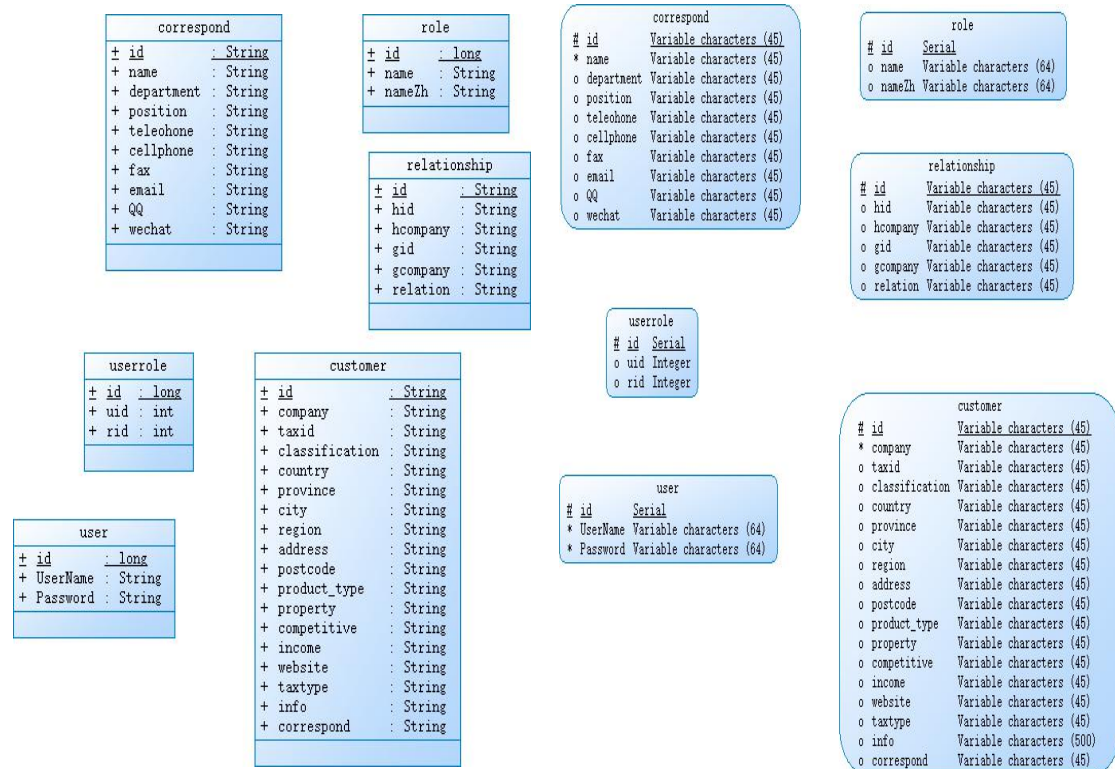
correspond

| | | |
|---|---|---|
| + | id | : String |
| + | name | : String |
| + | department | : String |
| + | position | : String |
| + | teleohone | : String |
| + | cellphone | : String |
| + | fax | : String |
| + | email | : String |
| + | QQ | : String |
| + | wechat | : String |

role

| | | |
|---|---|---|
| + | id | : long |
| + | name | : String |
| + | nameZh | : String |

relationship

| | | |
|---|---|---|
| + | id | : String |
| + | hid | : String |
| + | hcompany | : String |
| + | gid | : String |
| + | gcompany | : String |
| + | relation | : String |

userrole

| | | |
|---|---|---|
| + | id | : long |
| + | uid | : int |
| + | rid | : int |

user

| | | |
|---|---|---|
| + | id | : long |
| + | UserName | : String |
| + | Password | : String |

customer

| | | |
|---|---|---|
| + | id | : String |
| + | company | : String |
| + | taxid | : String |
| + | classification | : String |
| + | country | : String |
| + | province | : String |
| + | city | : String |
| + | region | : String |
| + | address | : String |
| + | postcode | : String |
| + | product_type | : String |
| + | property | : String |
| + | competitive | : String |
| + | income | : String |
| + | website | : String |
| + | taxtype | : String |
| + | info | : String |
| + | correspond | : String |

correspond

| | | |
|---|---|---|
| # | id | Variable characters (45) |
| * | name | Variable characters (45) |
| o | department | Variable characters (45) |
| o | position | Variable characters (45) |
| o | teleohone | Variable characters (45) |
| o | cellphone | Variable characters (45) |
| o | fax | Variable characters (45) |
| o | email | Variable characters (45) |
| o | QQ | Variable characters (45) |
| o | wechat | Variable characters (45) |

role

| | | |
|---|---|---|
| # | id | Serial |
| o | name | Variable characters (64) |
| o | nameZh | Variable characters (64) |

relationship

| | | |
|---|---|---|
| # | id | Variable characters (45) |
| o | hid | Variable characters (45) |
| o | hcompany | Variable characters (45) |
| o | gid | Variable characters (45) |
| o | gcompany | Variable characters (45) |
| o | relation | Variable characters (45) |

userrole

| | | |
|---|---|---|
| # | id | Serial |
| o | uid | Integer |
| o | rid | Integer |

user

| | | |
|---|---|---|
| # | id | Serial |
| * | UserName | Variable characters (64) |
| * | Password | Variable characters (64) |

customer

| | | |
|---|---|---|
| # | id | Variable characters (45) |
| * | company | Variable characters (45) |
| o | taxid | Variable characters (45) |
| o | classification | Variable characters (45) |
| o | country | Variable characters (45) |
| o | province | Variable characters (45) |
| o | city | Variable characters (45) |
| o | region | Variable characters (45) |
| o | address | Variable characters (45) |
| o | postcode | Variable characters (45) |
| o | product_type | Variable characters (45) |
| o | property | Variable characters (45) |
| o | competitive | Variable characters (45) |
| o | income | Variable characters (45) |
| o | website | Variable characters (45) |
| o | taxtype | Variable characters (45) |
| o | info | Variable characters (500) |
| o | correspond | Variable characters (45) |